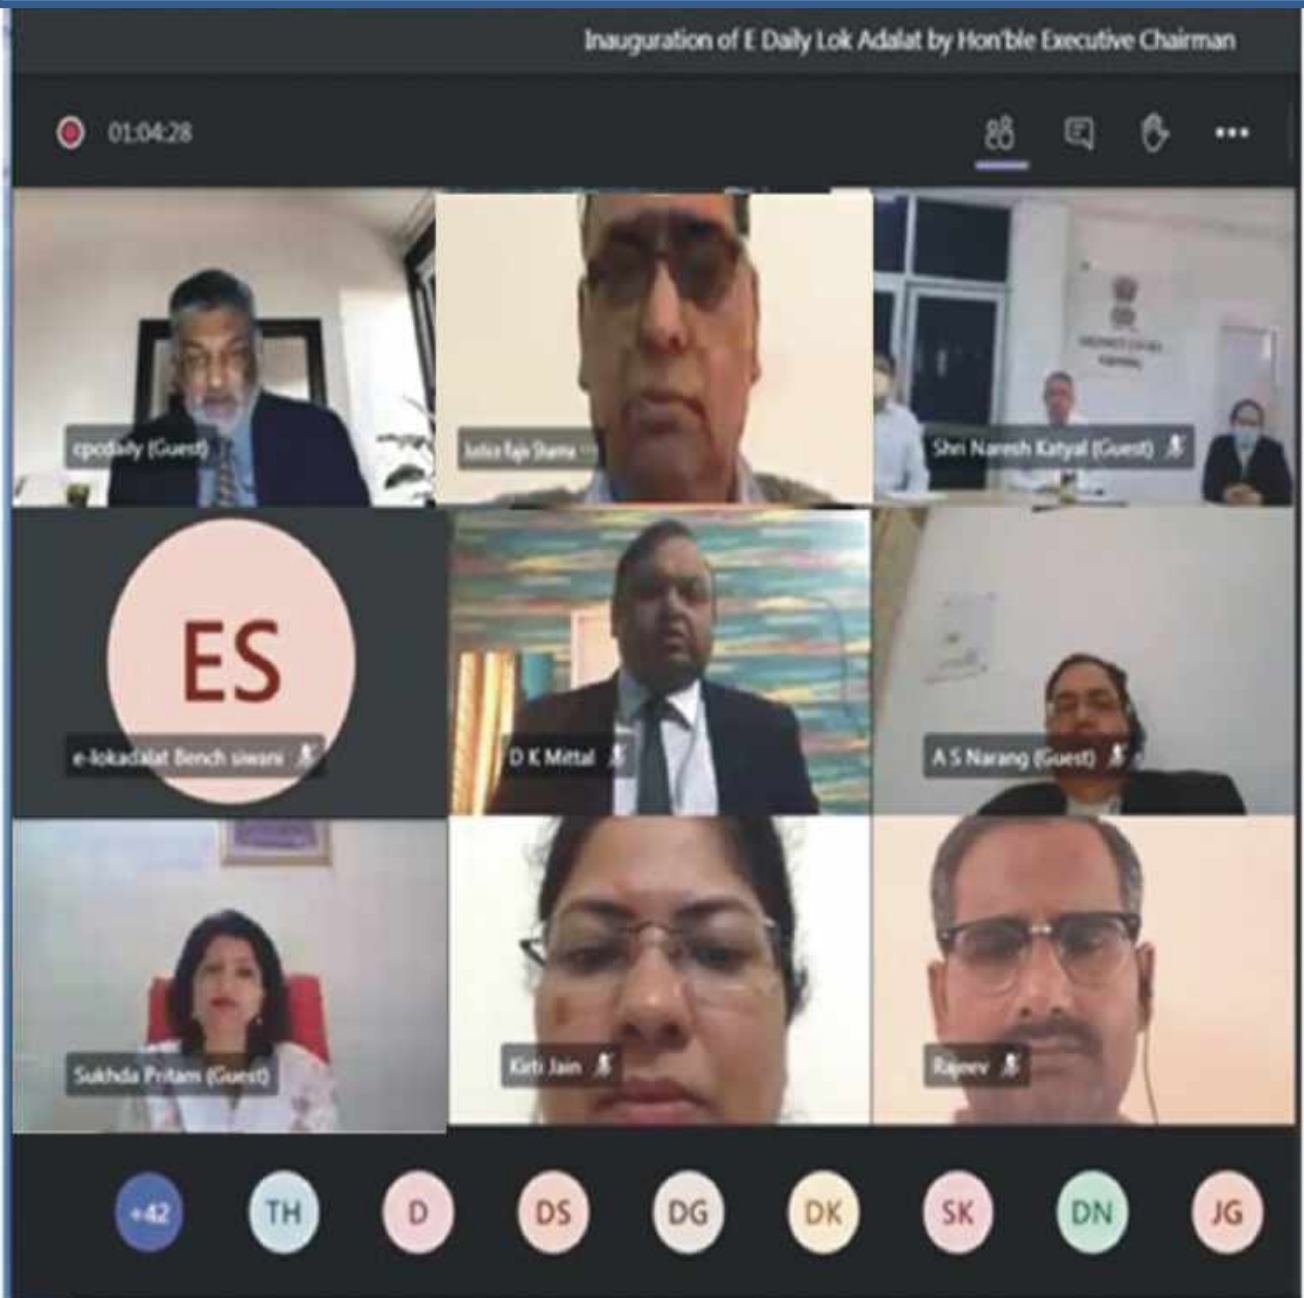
Inauguration of E Daily Lok Adalat by Hon'ble Executive Chairman

01:04:28

cpcdaily (Guest)

Justice Rajiv Sharma

Shri Naresh Katyal (Guest)

ES

e-lokadalat Bench siwani

D K Mittal

A S Narang (Guest)

Sukhda Pritam (Guest)

Kirti Jain

Rajeev

+42 TH D DS DG DK SK DN JG